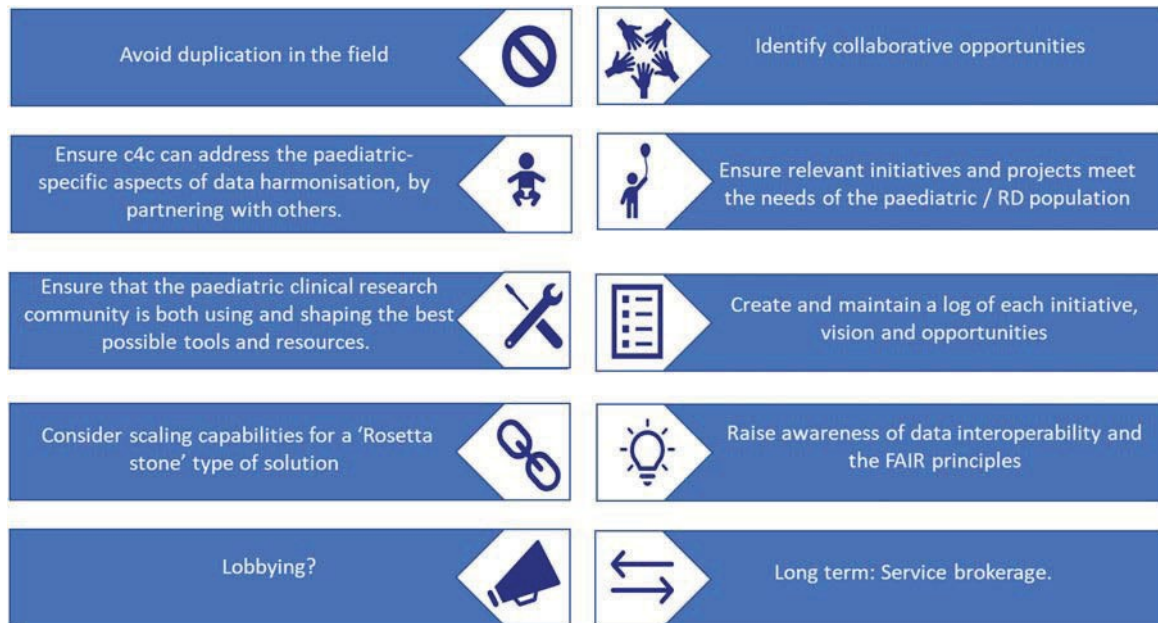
Avoid duplication in the field

Identify collaborative opportunities

Ensure c4c can address the paediatric-specific aspects of data harmonisation, by partnering with others.

Ensure relevant initiatives and projects meet the needs of the paediatric / RD population

Ensure that the paediatric clinical research community is both using and shaping the best possible tools and resources.

Create and maintain a log of each initiative, vision and opportunities

Consider scaling capabilities for a 'Rosetta stone' type of solution

Raise awareness of data interoperability and the FAIR principles

Lobbying?

Long term: Service brokerage.